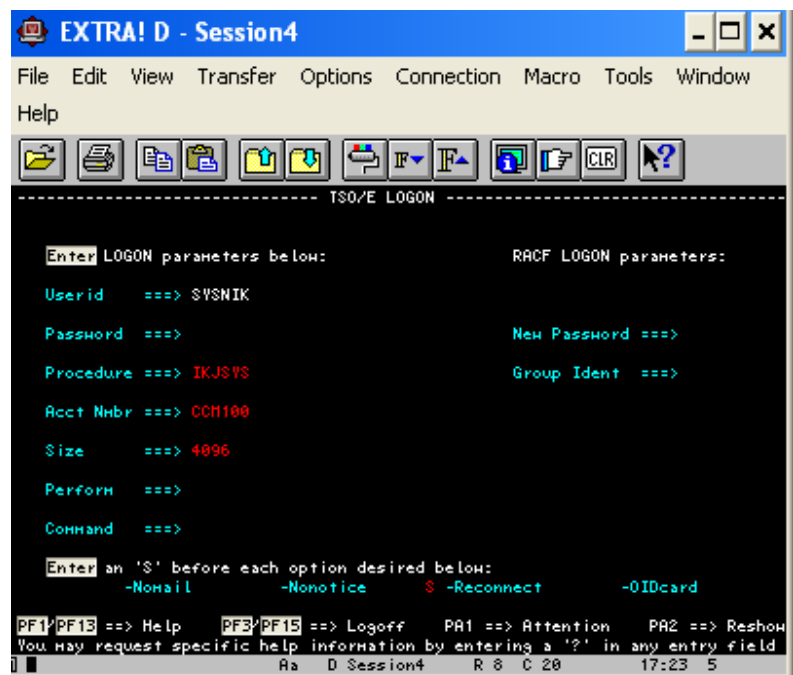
EXTRA! D - Session4

File Edit View Transfer Options Connection Macro Tools Window Help

------------------------------- TSO/E LOGON -------------------------------

Enter LOGON parameters below: RACF LOGON parameters:

Userid ===> SYSNIK

Password ===> New Password ===>

Procedure ===> IKJSYS Group Ident ===>

Acct Nmbr ===> CCM100

Size ===> 4096

Perform ===>

Command ===>

Enter an 'S' before each option desired below:
-Nomail -Nonotice S -Reconnect -OIDcard

PF1/PF13 ==> Help PF3/PF15 ==> Logoff PA1 ==> Attention PA2 ==> Reshow
You may request specific help information by entering a '?' in any entry field

Aa D Session4 R 8 C 20 17:23 5